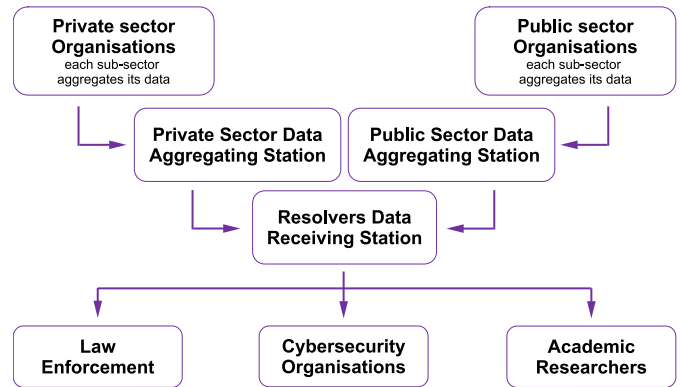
Private sector Organisations
each sub-sector aggregates its data

Public sector Organisations
each sub-sector aggregates its data

Private Sector Data Aggregating Station

Public Sector Data Aggregating Station

Resolvers Data Receiving Station

Law Enforcement

Cybersecurity Organisations

Academic Researchers